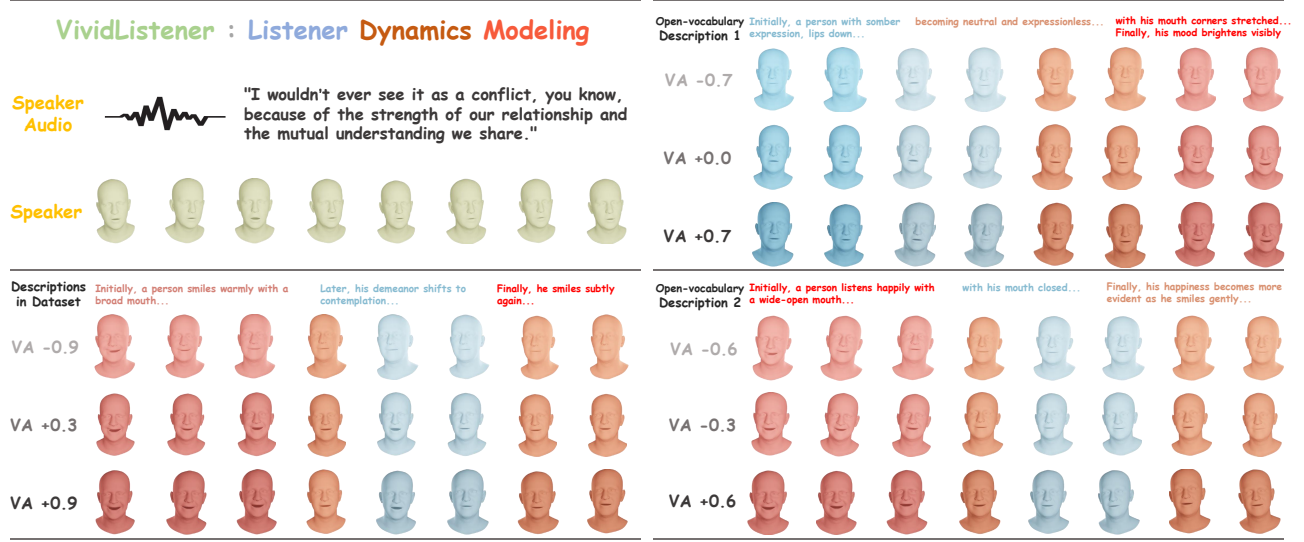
VividListener : Listener Dynamics Modeling

Speaker Audio

"I wouldn't ever see it as a conflict, you know, because of the strength of our relationship and the mutual understanding we share."

Speaker

Open-vocabulary Description 1

Initially, a person with somber expression, lips down...

becoming neutral and expressionless...

with his mouth corners stretched...
Finally, his mood brightens visibly

VA -0.7

VA +0.0

VA +0.7

Descriptions in Dataset

Initially, a person smiles warmly with a broad mouth...

Later, his demeanor shifts to contemplation...

Finally, he smiles subtly again...

VA -0.9

VA +0.3

VA +0.9

Open-vocabulary Description 2

Initially, a person listens happily with a wide-open mouth...

with his mouth closed...

Finally, his happiness becomes more evident as he smiles gently...

VA -0.6

VA -0.3

VA +0.6